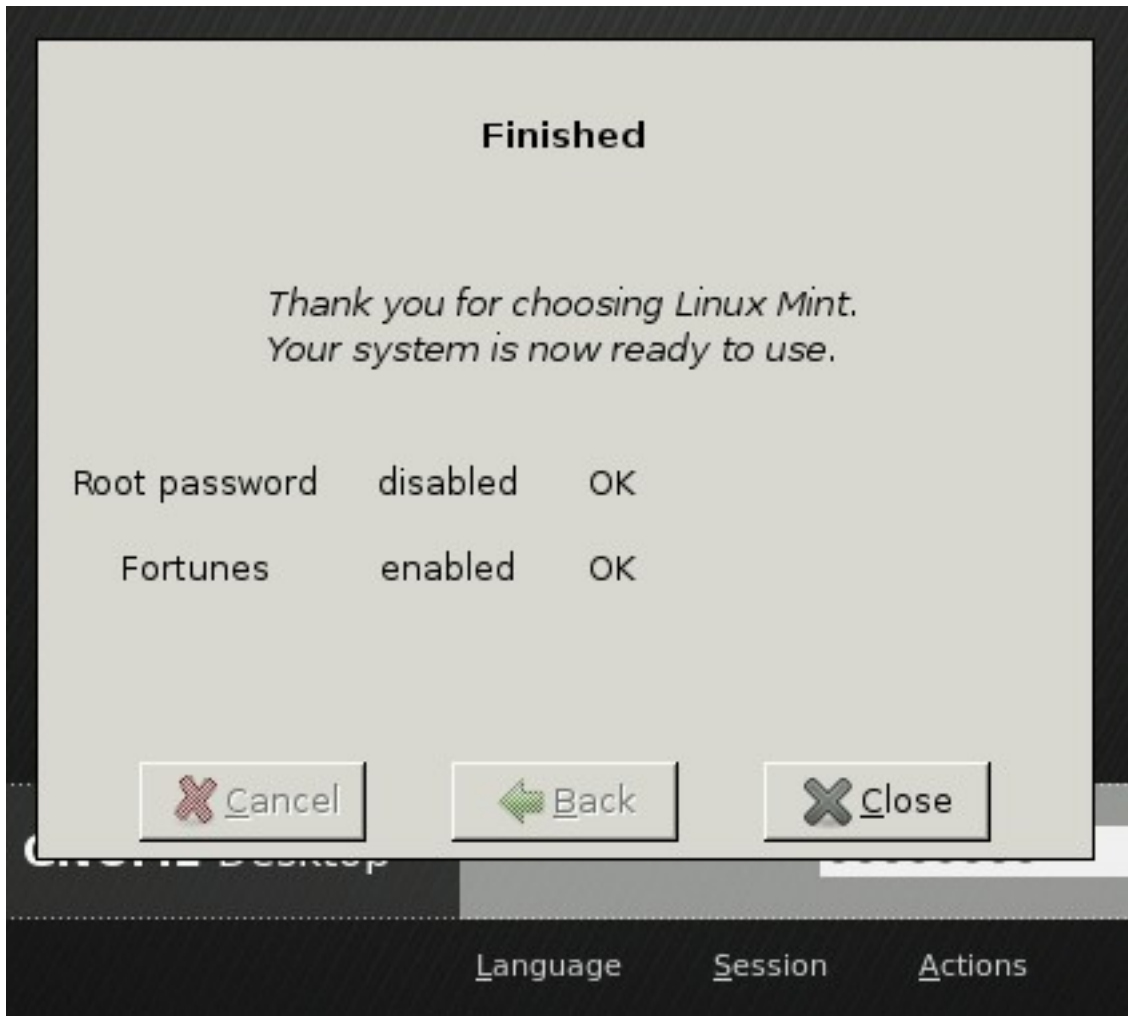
Finished

Thank you for choosing Linux Mint.
Your system is now ready to use.

| | | |
|---|---|---|
| Root password | disabled | OK |
| Fortunes | enabled | OK |

Cancel Back Close

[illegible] Desktop

Language Session Actions